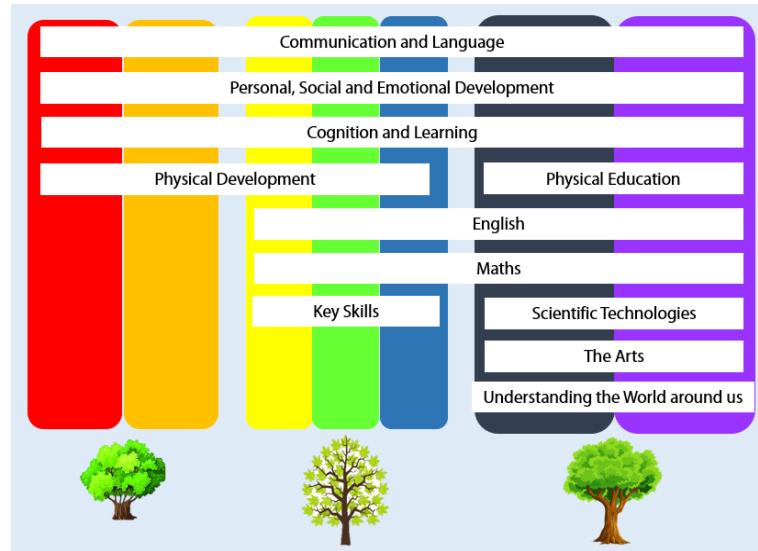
Communication and Language

Personal, Social and Emotional Development

Cognition and Learning

Physical Development

Physical Education

English

Maths

Key Skills

Scientific Technologies

The Arts

Understanding the World around us